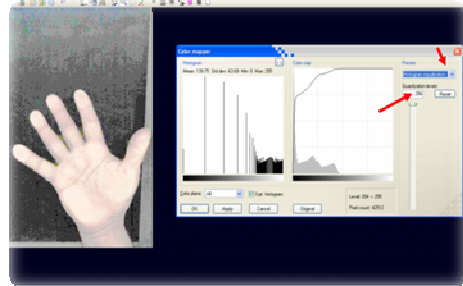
Color mapper

Histogram

Mean: 136.75 Std dev: 60.66 Min: 0 Max: 255

Color map

Presets

Histogram equalization

Quantization levels

Reset

Color plane: All

Sync histogram

OK

Apply

Cancel

Original

Level: 206 = 205

Pixel count: 4251